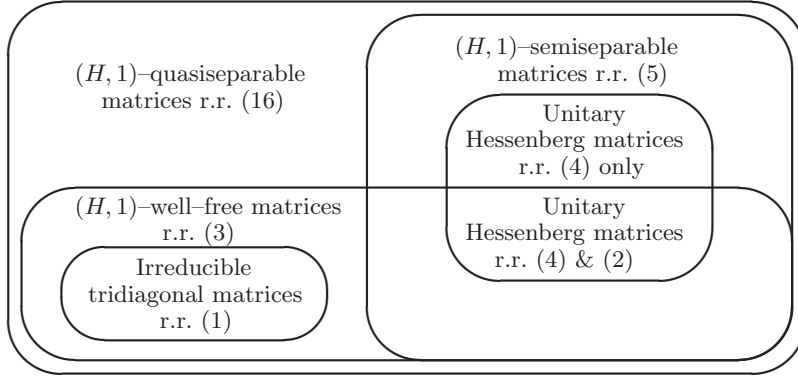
$(H,1)$–quasiseparable matrices r.r. (16)

$(H,1)$–semiseparable matrices r.r. (5)

Unitary Hessenberg matrices r.r. (4) only

$(H,1)$–well–free matrices r.r. (3)

Unitary Hessenberg matrices r.r. (4) & (2)

Irreducible tridiagonal matrices r.r. (1)